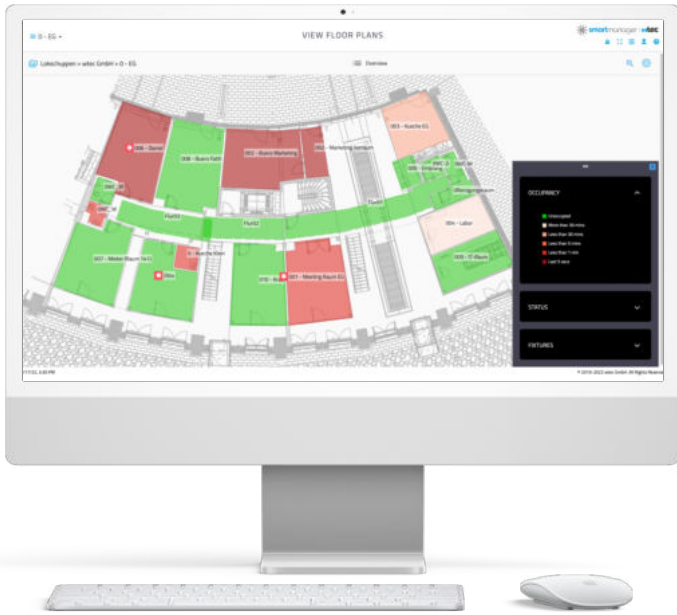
0 - EG

VIEW FLOOR PLANS

smartmanager | wtec

Lokschuppen > wtec GmbH > 0 - EG

Overview

006 - Daniel

008 - Buero Fatih

002 - Buero Marketing

002 - Marketing Ideenraum

003 - Kueche EG

WC - H

WC - D

Flur03

Flur02

Flur01

0007 - Meeting Raum 5x Cr

Büro

0 - Kueche Klein

0/12 - B...

0001 - Meeting Raum EG

004 - Labor

0005 - IT-Raum

OCCUPANCY

Unoccupied

More than 30 mins

Less than 30 mins

Less than 5 mins

Less than 1 min

Last 5 secs

STATUS

FIXTURES

© 2016-2022 wtec GmbH. All Rights Reserved.